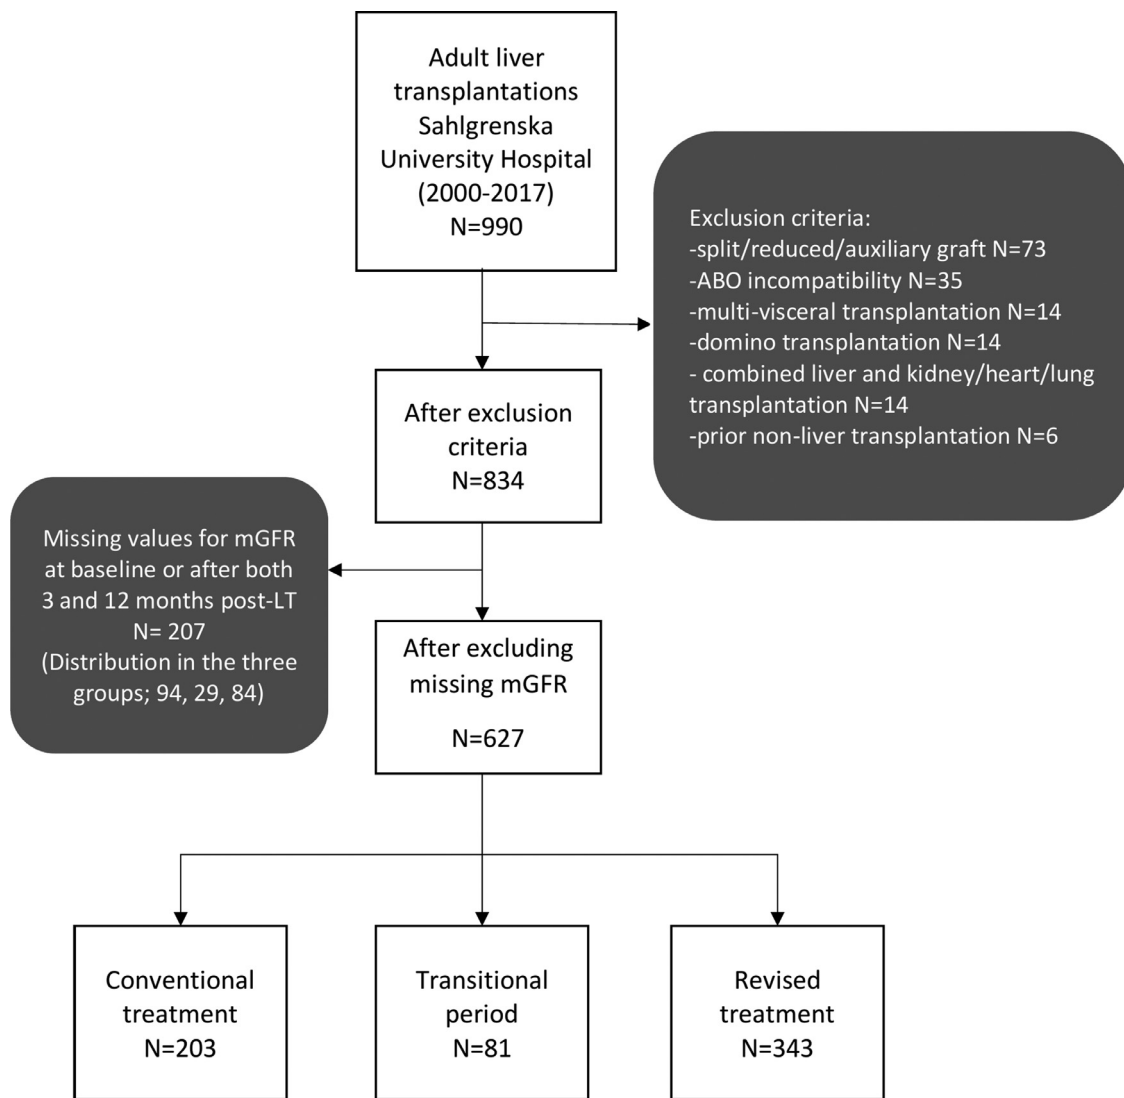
Adult liver transplantations Sahlgrenska University Hospital (2000-2017) N=990

Exclusion criteria:
-split/reduced/auxiliary graft N=73
-ABO incompatibility N=35
-multi-visceral transplantation N=14
-domino transplantation N=14
- combined liver and kidney/heart/lung transplantation N=14
-prior non-liver transplantation N=6

After exclusion criteria N=834

Missing values for mGFR at baseline or after both 3 and 12 months post-LT N= 207 (Distribution in the three groups; 94, 29, 84)

After excluding missing mGFR

N=627

Conventional treatment N=203

Transitional period N=81

Revised treatment N=343